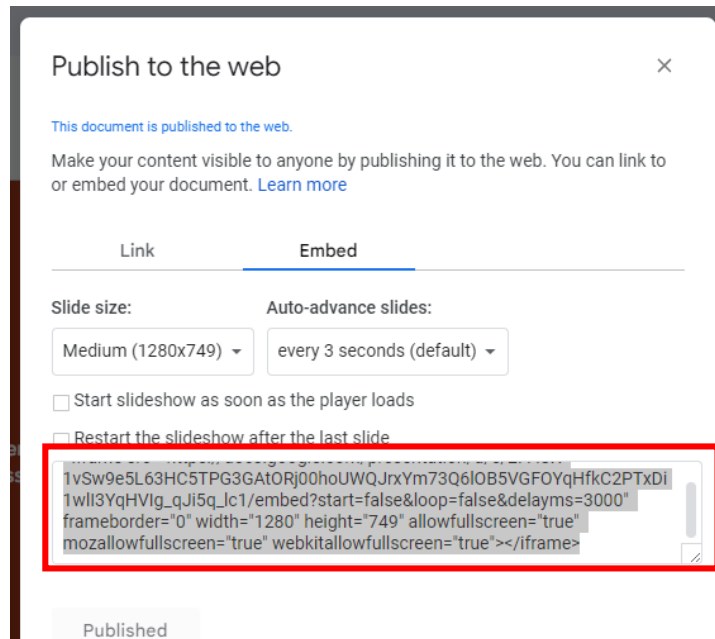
Publish to the web

×

This document is published to the web.

Make your content visible to anyone by publishing it to the web. You can link to or embed your document. Learn more

Link

Embed

Slide size:

Medium (1280x749)

Auto-advance slides:

every 3 seconds (default)

Start slideshow as soon as the player loads

Restart the slideshow after the last slide

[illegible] 1vSw9e5L63HC5TPG3GAtORj00hoUWQJrxYm73Q6lOB5VGFOYqHfkC2PTxDi1wlI3YqHVIg_qJi5q_lc1/embed?start=false&loop=false&delayms=3000" frameborder="0" width="1280" height="749" allowfullscreen="true" mozallowfullscreen="true" webkitallowfullscreen="true"></iframe>

Published